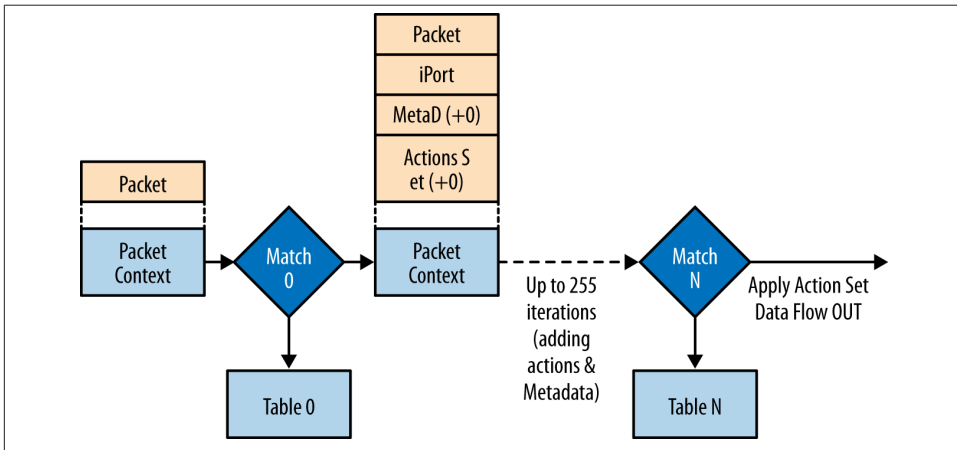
Packet

Packet Context

Match 0

Table 0

Packet

iPort

MetaD (+0)

Actions S et (+0)

Packet Context

Up to 255 iterations (adding actions & Metadata)

Match N

Table N

Apply Action Set Data Flow OUT